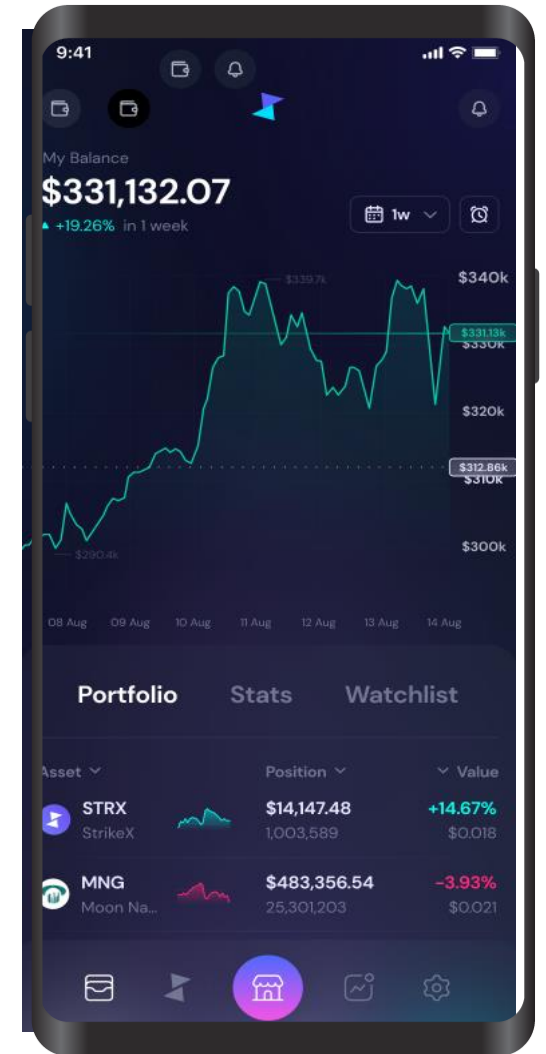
9:41

My Balance
$331,132.07
▲ +19.26% in 1 week

1w

$339.7k
$340k
$331.13k
$330k
$320k
$312.86k
$310k
$300k
$290.4k

08 Aug 09 Aug 10 Aug 11 Aug 12 Aug 13 Aug 14 Aug

Portfolio Stats Watchlist

Asset Position Value

STRX
StrikeX
$14,147.48
1,003,589
+14.67%
$0.018

MNG
Moon Na...
$483,356.54
25,301,203
-3.93%
$0.021